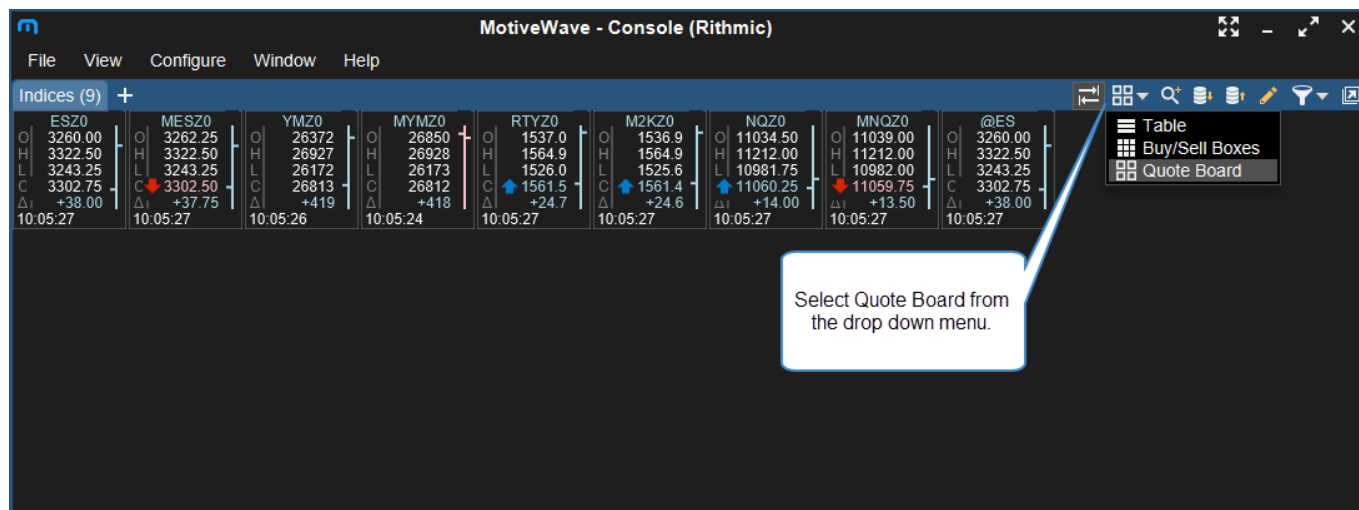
MotiveWave - Console (Rithmic)

File View Configure Window Help

Indices (9) +

Table
Buy/Sell Boxes
Quote Board

| | ESZ0 | MESZ0 | YMZ0 | MYMZ0 | RTYZ0 | M2KZ0 | NQZ0 | MNQZ0 | @ES |
|---|---|---|---|---|---|---|---|---|---|
| O | 3260.00 | 3262.25 | 26372 | 26850 | 1537.0 | 1536.9 | 11034.50 | 11039.00 | 3260.00 |
| H | 3322.50 | 3322.50 | 26927 | 26928 | 1564.9 | 1564.9 | 11212.00 | 11212.00 | 3322.50 |
| L | 3243.25 | 3243.25 | 26172 | 26173 | 1526.0 | 1525.6 | 10981.75 | 10982.00 | 3243.25 |
| C | 3302.75 | 3302.50 | 26813 | 26812 | 1561.5 | 1561.4 | 11060.25 | 11059.75 | 3302.75 |
| Δ | +38.00 | +37.75 | +419 | +418 | +24.7 | +24.6 | +14.00 | +13.50 | +38.00 |
| | 10:05:27 | 10:05:27 | 10:05:26 | 10:05:24 | 10:05:27 | 10:05:27 | 10:05:27 | 10:05:27 | 10:05:27 |

Select Quote Board from the drop down menu.